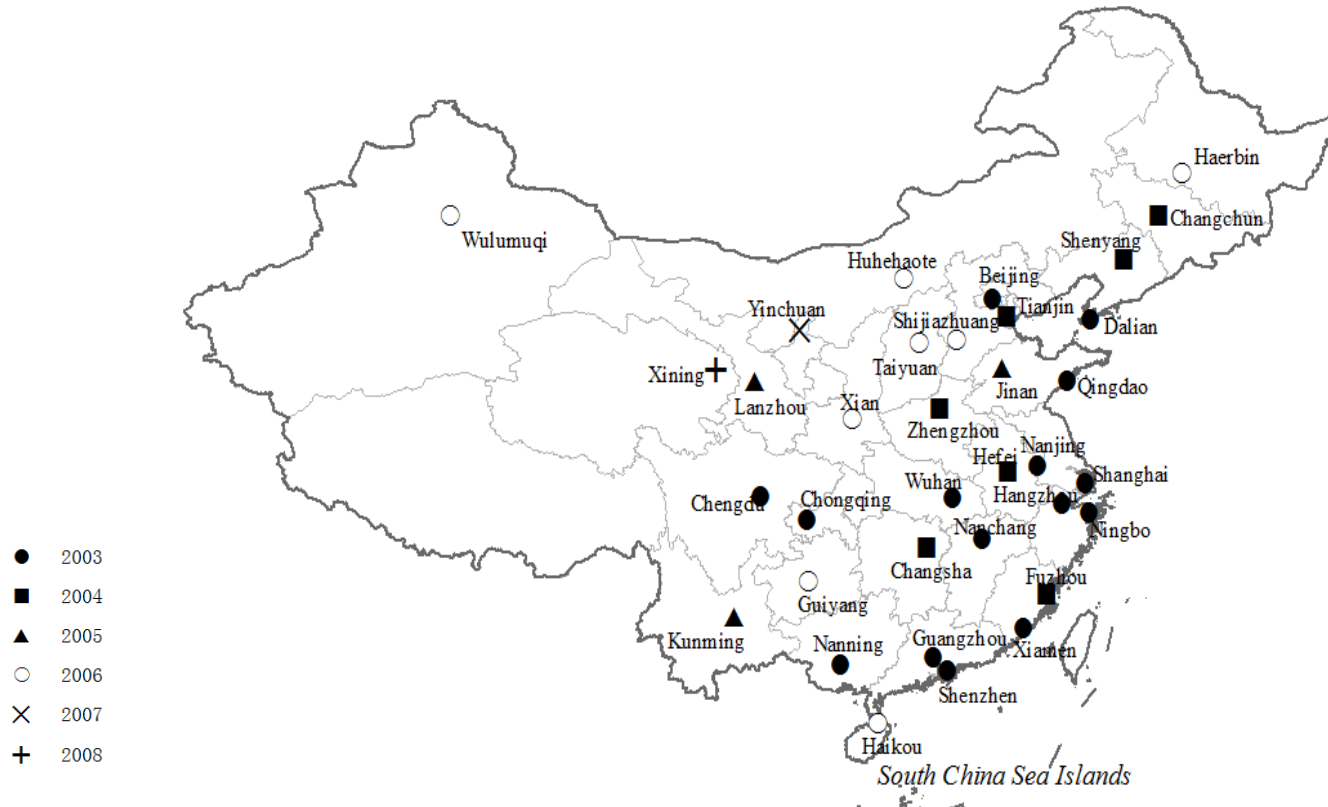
Haerbin
Changchun
Wulumuqi
Shenyang
Huhehaote
Beijing
Yinchuan
Tianjin
Shijiazhuang
Dalian
Taiyuan
Xining
Jinan
Lanzhou
Qingdao
Xian
Zhengzhou
Nanjing
Hefei
Shanghai
Wuhan
Chengdu
Chongqing
Hangzhou
Ningbo
Nanchang
Changsha
Fuzhou
Guiyang
Kunming
Xiamen
Nanning
Guangzhou
Shenzhen
Haikou
South China Sea Islands

2003
2004
2005
2006
2007
2008